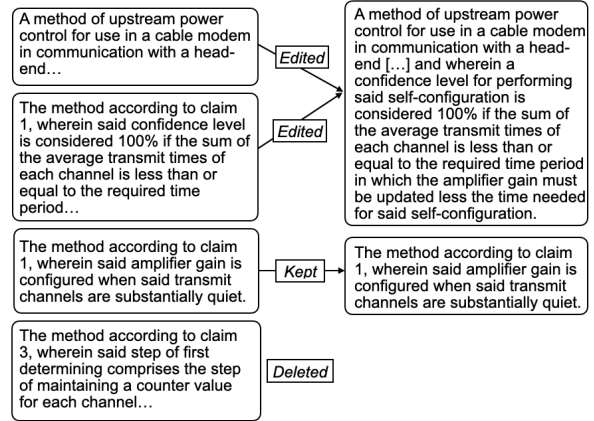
A method of upstream power control for use in a cable modem in communication with a head-end…

Edited

The method according to claim 1, wherein said confidence level is considered 100% if the sum of the average transmit times of each channel is less than or equal to the required time period…

Edited

A method of upstream power control for use in a cable modem in communication with a head-end […] and wherein a confidence level for performing said self-configuration is considered 100% if the sum of the average transmit times of each channel is less than or equal to the required time period in which the amplifier gain must be updated less the time needed for said self-configuration.

The method according to claim 1, wherein said amplifier gain is configured when said transmit channels are substantially quiet.

Kept

The method according to claim 1, wherein said amplifier gain is configured when said transmit channels are substantially quiet.

The method according to claim 3, wherein said step of first determining comprises the step of maintaining a counter value for each channel…

Deleted